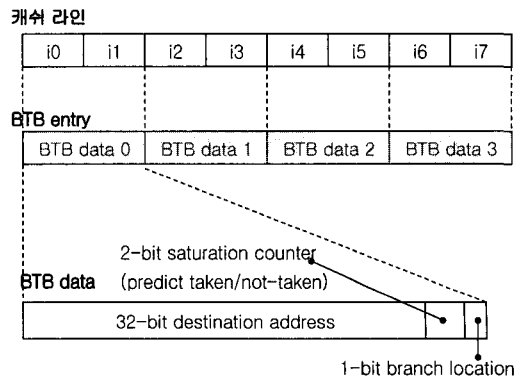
캐쉬 라인

| i0 | i1 | i2 | i3 | i4 | i5 | i6 | i7 |
|---|---|---|---|---|---|---|---|

BTB entry

| BTB data 0 | BTB data 1 | BTB data 2 | BTB data 3 |
|---|---|---|---|

2-bit saturation counter
(predict taken/not-taken)

BTB data

32-bit destination address

1-bit branch location